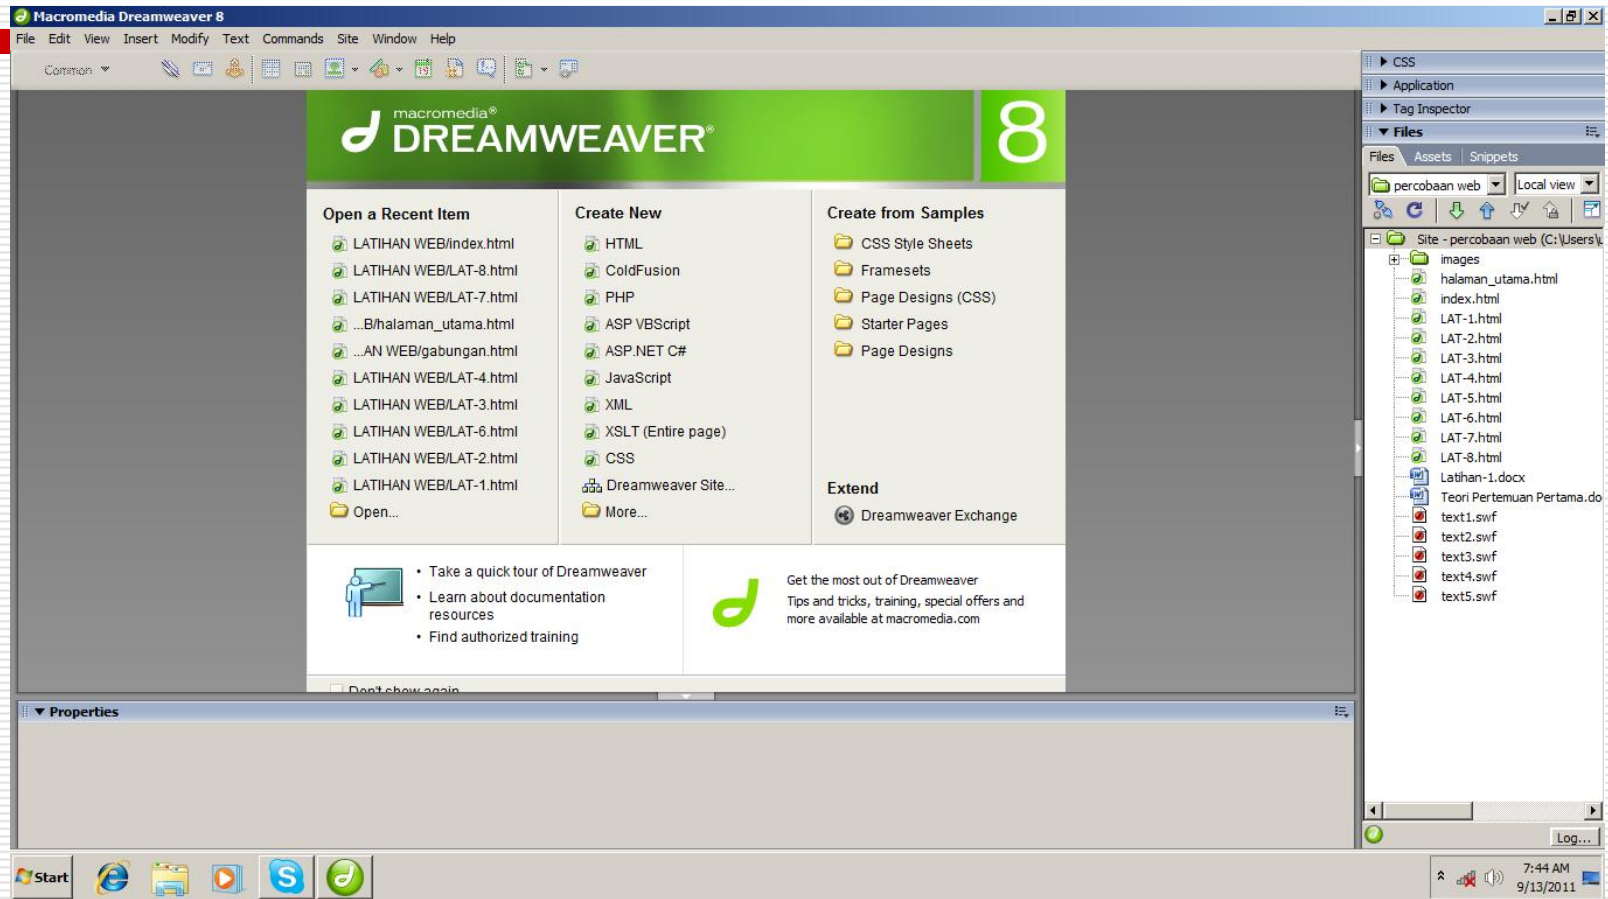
Macromedia Dreamweaver 8

File Edit View Insert Modify Text Commands Site Window Help

Common

macromedia®
DREAMWEAVER®
8

Open a Recent Item
LATIHAN WEB/index.html
LATIHAN WEB/LAT-8.html
LATIHAN WEB/LAT-7.html
...B/halaman_utama.html
...AN WEB/gabungan.html
LATIHAN WEB/LAT-4.html
LATIHAN WEB/LAT-3.html
LATIHAN WEB/LAT-6.html
LATIHAN WEB/LAT-2.html
LATIHAN WEB/LAT-1.html
Open...

Create New
HTML
ColdFusion
PHP
ASP VBScript
ASP.NET C#
JavaScript
XML
XSLT (Entire page)
CSS
Dreamweaver Site...
More...

Create from Samples
CSS Style Sheets
Framesets
Page Designs (CSS)
Starter Pages
Page Designs

Extend
Dreamweaver Exchange

• Take a quick tour of Dreamweaver
• Learn about documentation resources
• Find authorized training

Get the most out of Dreamweaver
Tips and tricks, training, special offers and more available at macromedia.com

Don't show again

Properties

CSS
Application
Tag Inspector
Files
Files Assets Snippets
percobaan web
Local view
Site - percobaan web (C:\Users\
images
halaman_utama.html
index.html
LAT-1.html
LAT-2.html
LAT-3.html
LAT-4.html
LAT-5.html
LAT-6.html
LAT-7.html
LAT-8.html
Latihan-1.docx
Teori Pertemuan Pertama.do
text1.swf
text2.swf
text3.swf
text4.swf
text5.swf
Log...

Start
7:44 AM
9/13/2011